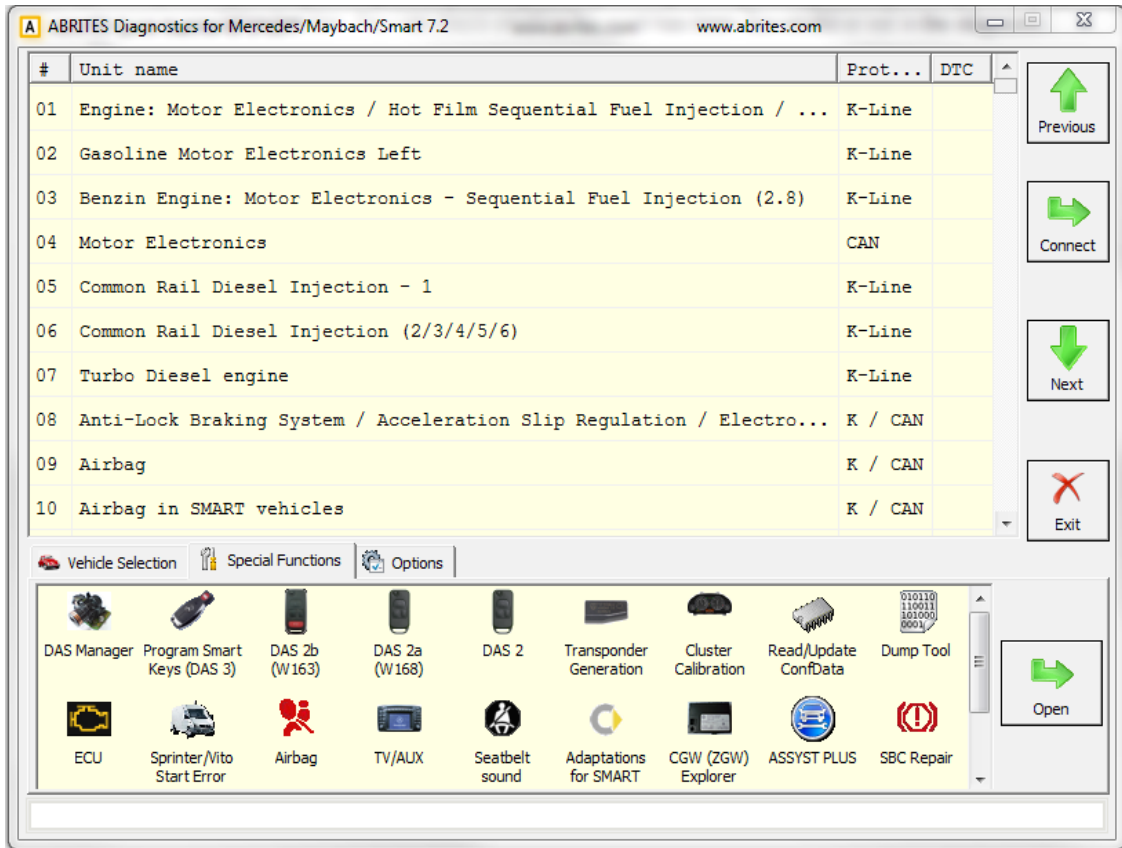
A ABRITES Diagnostics for Mercedes/Maybach/Smart 7.2 www.abrites.com

| # | Unit name | Prot... | DTC |
|---|---|---|---|
| 01 | Engine: Motor Electronics / Hot Film Sequential Fuel Injection / ... | K-Line | |
| 02 | Gasoline Motor Electronics Left | K-Line | |
| 03 | Benzin Engine: Motor Electronics - Sequential Fuel Injection (2.8) | K-Line | |
| 04 | Motor Electronics | CAN | |
| 05 | Common Rail Diesel Injection - 1 | K-Line | |
| 06 | Common Rail Diesel Injection (2/3/4/5/6) | K-Line | |
| 07 | Turbo Diesel engine | K-Line | |
| 08 | Anti-Lock Braking System / Acceleration Slip Regulation / Electro... | K / CAN | |
| 09 | Airbag | K / CAN | |
| 10 | Airbag in SMART vehicles | K / CAN | |

Previous
Connect
Next
Exit

Vehicle Selection
Special Functions
Options

DAS Manager
Program Smart Keys (DAS 3)
DAS 2b (W163)
DAS 2a (W168)
DAS 2
Transponder Generation
Cluster Calibration
Read/Update ConfData
010110 110011 101000 0001
Dump Tool
ECU
Sprinter/Vito Start Error
Airbag
TV/AUX
Seatbelt sound
Adaptations for SMART
CGW (ZGW) Explorer
ASSYST PLUS
SBC Repair

Open